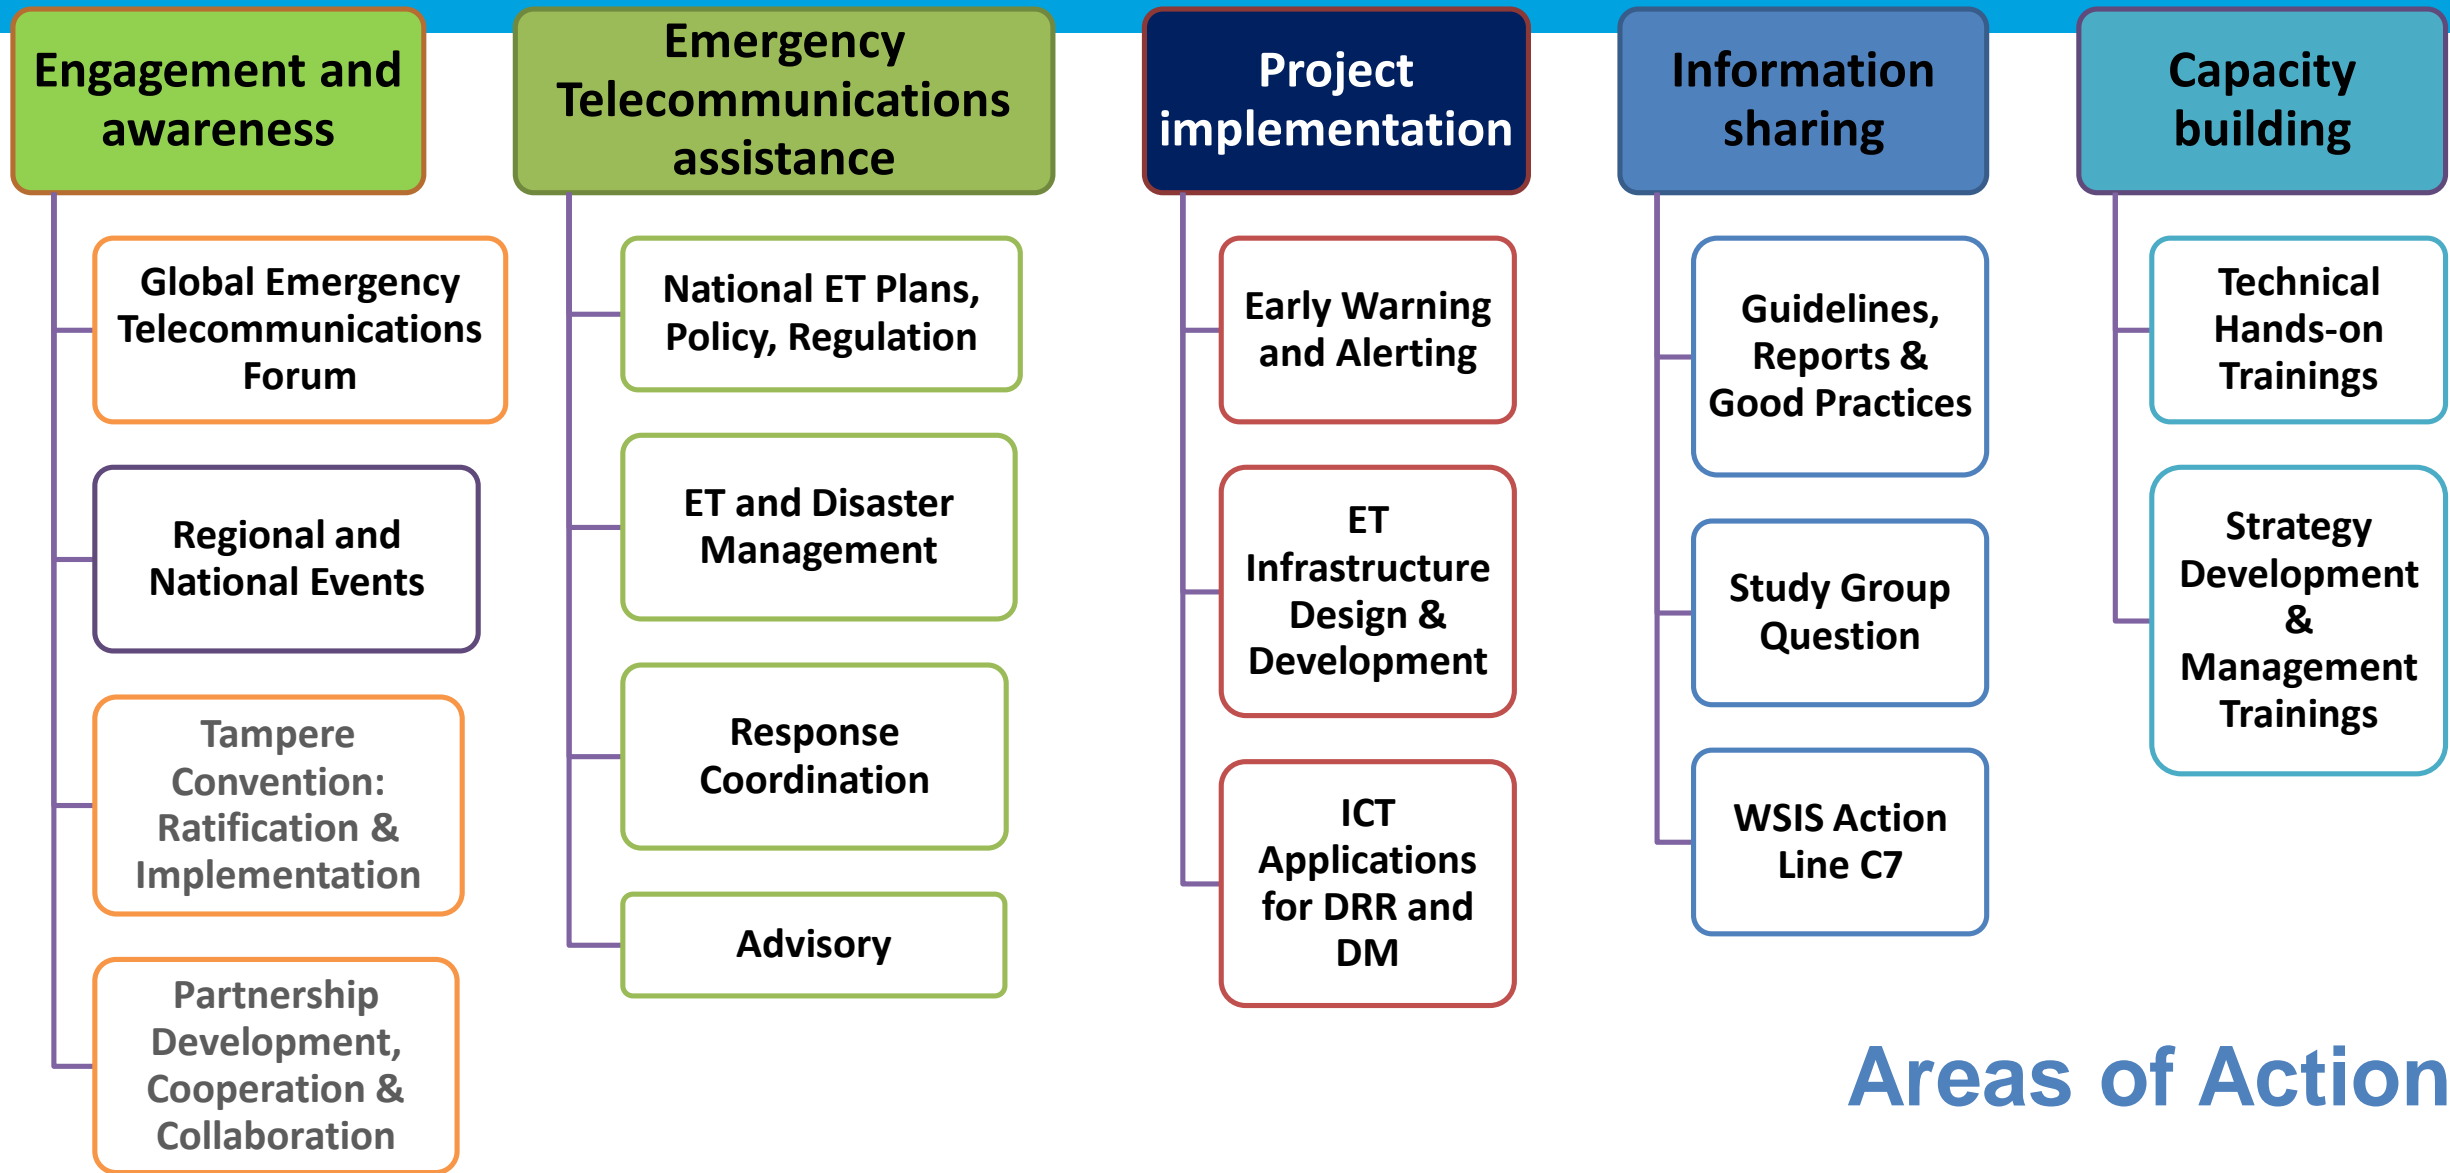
Engagement and awareness

Global Emergency Telecommunications Forum

Regional and National Events

Tampere Convention: Ratification & Implementation

Partnership Development, Cooperation & Collaboration

Emergency Telecommunications assistance

National ET Plans, Policy, Regulation

ET and Disaster Management

Response Coordination

Advisory

Project implementation

Early Warning and Alerting

ET Infrastructure Design & Development

ICT Applications for DRR and DM

Information sharing

Guidelines, Reports & Good Practices

Study Group Question

WSIS Action Line C7

Capacity building

Technical Hands-on Trainings

Strategy Development & Management Trainings

Areas of Action